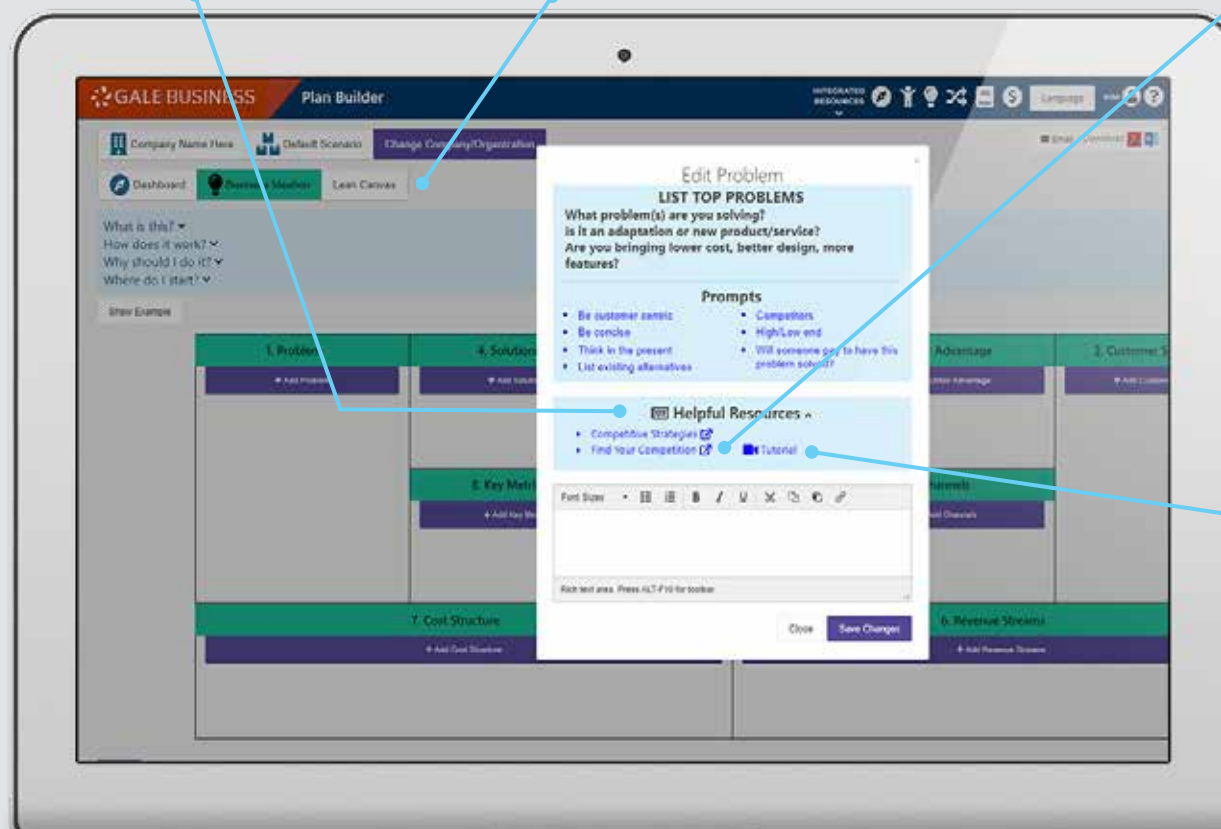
GALE BUSINESS Plan Builder

INTEGRATED RESOURCES

Language

Company Name Here Default Scenario Change Company/Organization

Email Download

Dashboard Business Modeler Lean Canvas

What is this?
How does it work?
Why should I do it?
Where do I start?

Show Example

1. Problem
+ Add Problem

4. Solution
+ Add Solution

Advantage
Unfair Advantage

2. Customer S
+ Add Custom

8. Key Metrics
+ Add Key Me

Channels
Add Channels

7. Cost Structure
+ Add Cost Structure

6. Revenue Streams
+ Add Revenue Streams

Edit Problem

LIST TOP PROBLEMS
What problem(s) are you solving?
Is it an adaptation or new product/service?
Are you bringing lower cost, better design, more features?

Prompts
• Be customer centric
• Be concise
• Think in the present
• List existing alternatives
• Competitors
• High/Low end
• Will someone pay to have this problem solved?

Helpful Resources
• Competitive Strategies
• Find Your Competition
Tutorial

Font Sizes B I U

Rich text area. Press ALT-F10 for toolbar

Close Save Changes